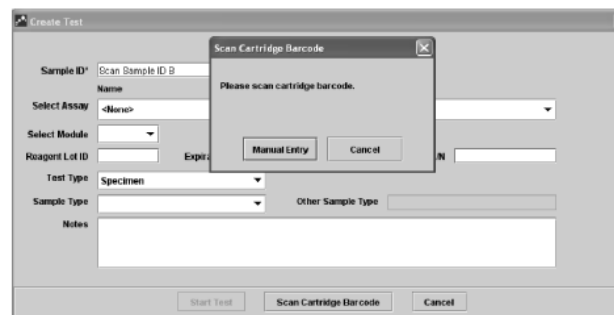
Create Test

Sample ID* Scan Sample ID B

Name

Select Assay <None>

Select Module

Reagent Lot ID Expira

Test Type Specimen

Sample Type

Other Sample Type

Notes

Scan Cartridge Barcode

Please scan cartridge barcode.

Manual Entry Cancel

/N

Start Test Scan Cartridge Barcode Cancel